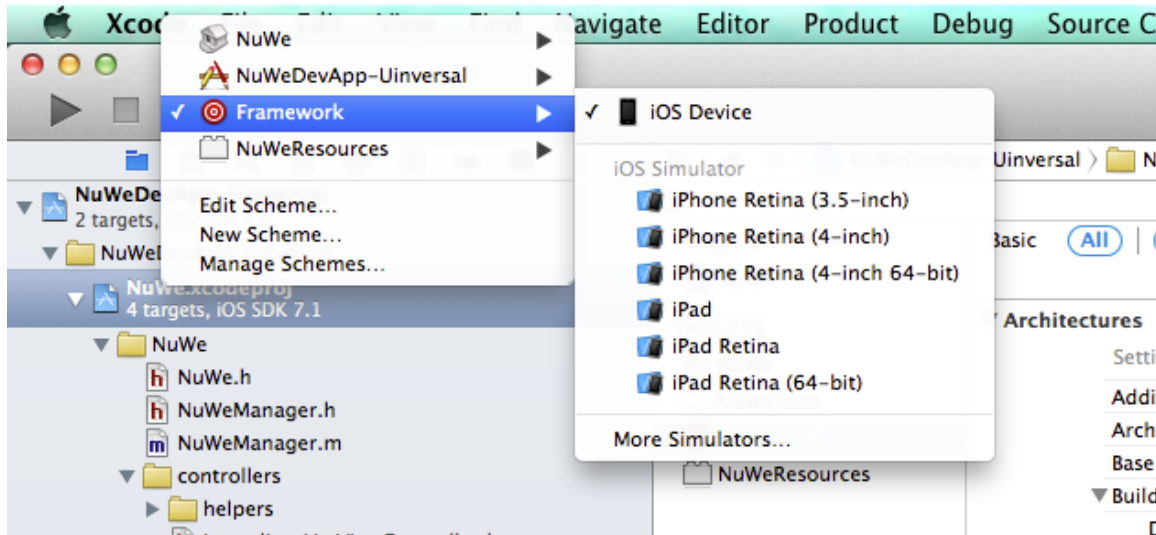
Xcod
avigate Editor Product Debug Source C

NuWe
NuWeDevApp-Uinversal
✓ Framework
NuWeResources
Edit Scheme...
New Scheme...
Manage Schemes...

✓ iOS Device
iOS Simulator
iPhone Retina (3.5-inch)
iPhone Retina (4-inch)
iPhone Retina (4-inch 64-bit)
iPad
iPad Retina
iPad Retina (64-bit)
More Simulators...

NuWeDe
2 targets,
NuWe
NuWe.xcodeproj
4 targets, iOS SDK 7.1
NuWe
NuWe.h
NuWeManager.h
NuWeManager.m
controllers
helpers

Uinversal 〉 N
Basic All
Architectures
Setti
Addi
Arch
Base
Build
NuWeResources